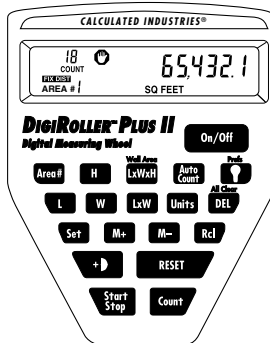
CALCULATED INDUSTRIES®

18
COUNT
FIX DIST
AREA # 1
65,432.1
SQ FEET

DIGIROLLER PLUS II
Digital Measuring Wheel

On/Off

Area#
H
Wall Area
LxWxH
Auto Count
Prefs

L
W
LxW
Units
All Clear
DEL

Set
M+
M–
Rcl

RESET

Start Stop
Count